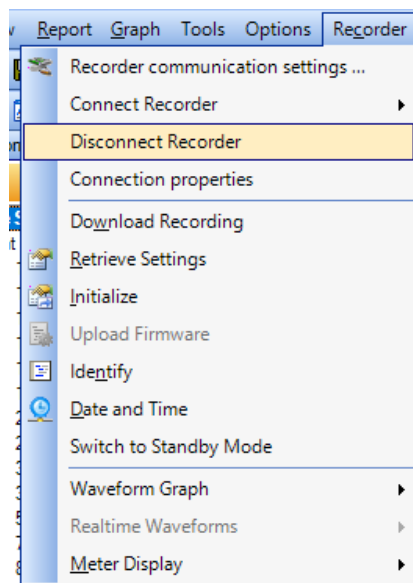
w Report Graph Tools Options Recorder

Recorder communication settings ...
Connect Recorder
Disconnect Recorder
Connection properties
Download Recording
Retrieve Settings
Initialize
Upload Firmware
Identify
Date and Time
Switch to Standby Mode
Waveform Graph
Realtime Waveforms
Meter Display